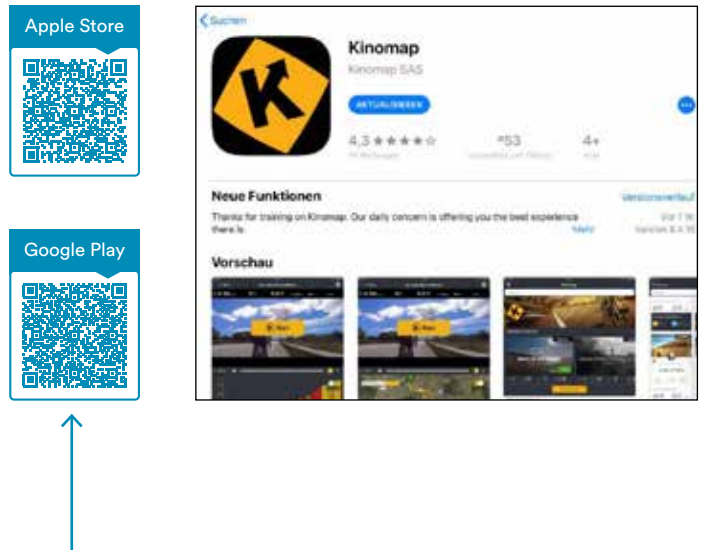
Apple Store

Google Play

Suchen

Kinomap

Kinomap SAS

AKTUALISIEREN

4,3 ★★★★☆

#53

4+

Neue Funktionen

Versionsverlauf

Thanks for training on Kinomap. Our daily concern is offering you the best experience there is.

Mehr

Version 6.4.16

Vorschau